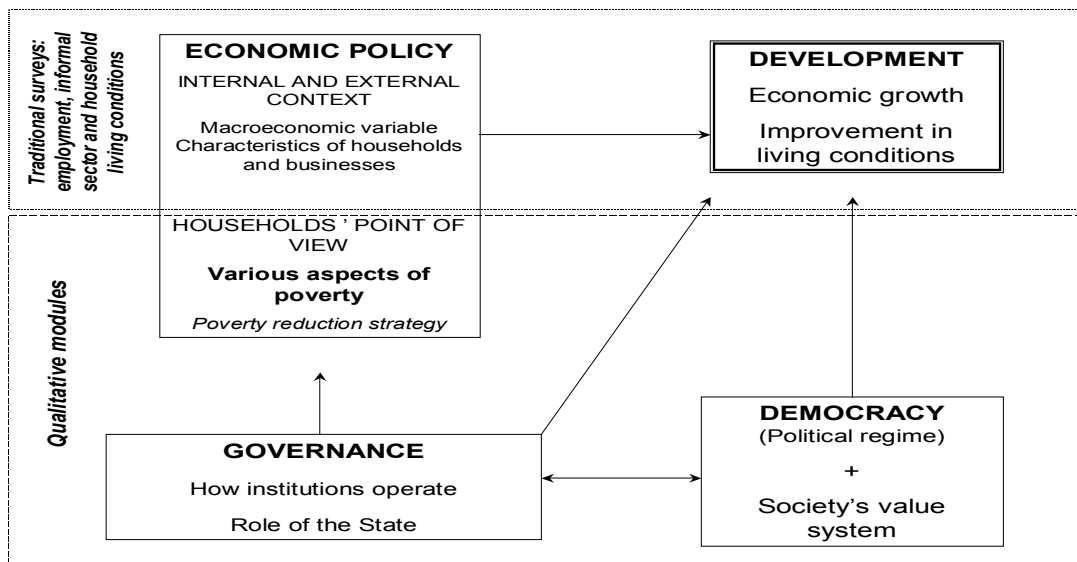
Traditional surveys: employment, informal sector and household living conditions

ECONOMIC POLICY

INTERNAL AND EXTERNAL CONTEXT

Macroeconomic variable
Characteristics of households and businesses

HOUSEHOLDS ' POINT OF VIEW

Various aspects of poverty

Poverty reduction strategy

DEVELOPMENT

Economic growth

Improvement in living conditions

Qualitative modules

GOVERNANCE

How institutions operate

Role of the State

DEMOCRACY
(Political regime)

+

Society's value system